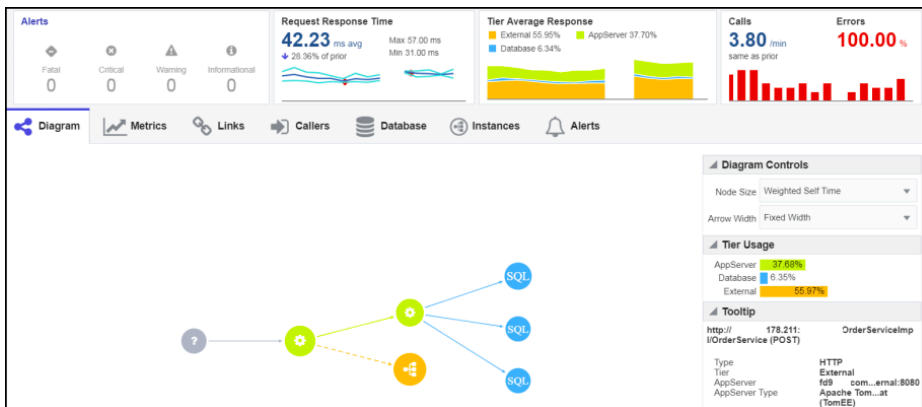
Alerts

Fatal
0

Critical
0

Warning
0

Informational
0

Request Response Time

42.23 ms avg
↓ 28.36% of prior

Max 57.00 ms
Min 31.00 ms

Tier Average Response

External 55.95%
AppServer 37.70%
Database 6.34%

Calls

3.80 /min
same as prior

Errors

100.00 %

Diagram
Metrics
Links
Callers
Database
Instances
Alerts

?

SQL

SQL

SQL

Diagram Controls

Node Size Weighted Self Time

Arrow Width Fixed Width

Tier Usage

AppServer 37.68%
Database 6.35%
External 55.97%

Tooltip

http:// 178.211: OrderServiceImpl/OrderService (POST)

| | |
|---|---|
| Type | HTTP |
| Tier | External |
| AppServer | fd9 com...ernal:8080 |
| AppServer Type | Apache Tom...at (TomEE) |